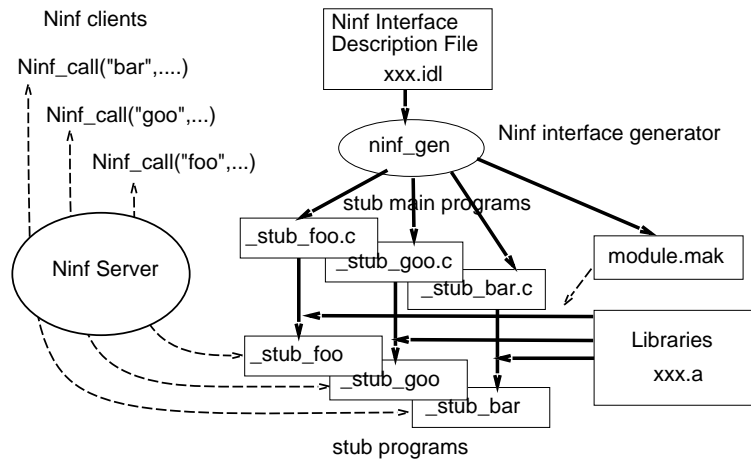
Ninf clients

Ninf_call("bar",....)

Ninf_call("goo",...)

Ninf_call("foo",...)

Ninf Interface Description File

xxx.idl

ninf_gen

Ninf interface generator

stub main programs

_stub_foo.c

_stub_goo.c

_stub_bar.c

module.mak

Ninf Server

Libraries

xxx.a

_stub_foo

_stub_goo

_stub_bar

stub programs